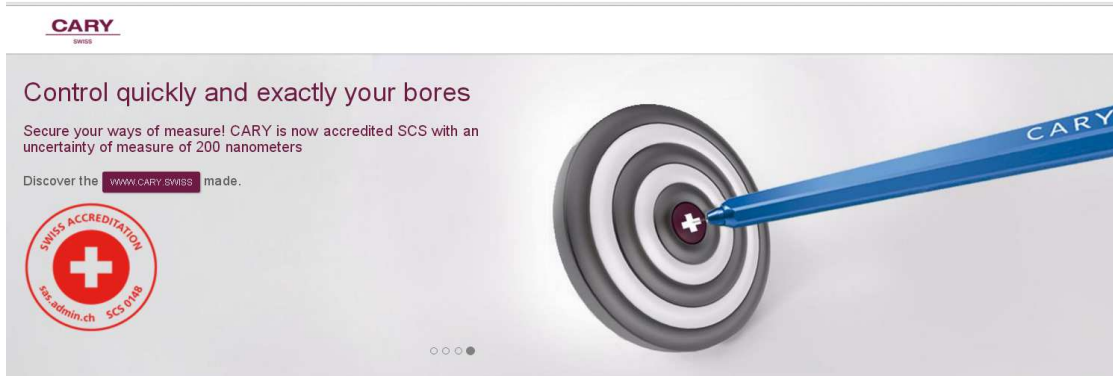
CARY
SWISS

Control quickly and exactly your bores

Secure your ways of measure! CARY is now accredited SCS with an uncertainty of measure of 200 nanometers

Discover the WWW.CARY.SWISS made.

SWISS ACCREDITATION
sas.admin.ch SCS 0148

CARY